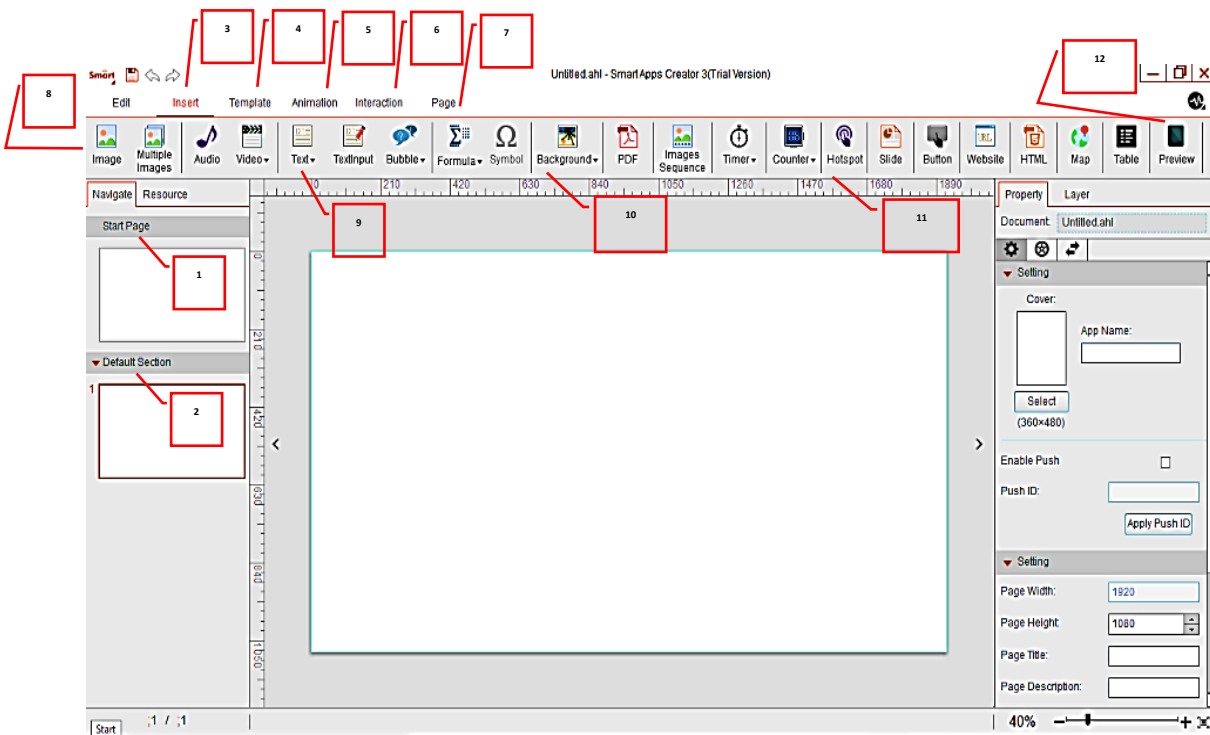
3 4 5 6 7

Smart

Untitled.ahl - Smart Apps Creator 3(Trial Version)

12

8

Edit Insert Template Animation Interaction Page

Image Multiple Images Audio Video Text TextInput Bubble Formula Symbol Background PDF Images Sequence Timer Counter Hotspot Slide Button Website HTML Map Table Preview

Navigate Resource

Start Page

1

Default Section

1

2

210 420 630 840 1050 1260 1470 1680 1890

9 10 11

0 210 420 630 840 1050

Property Layer

Document: Untitled.ahl

Setting

Cover:

App Name:

Select

(360×480)

Enable Push

Push ID:

Apply Push ID

Setting

Page Width: 1920

Page Height 1080

Page Title:

Page Description:

Start 1 / 1

40%